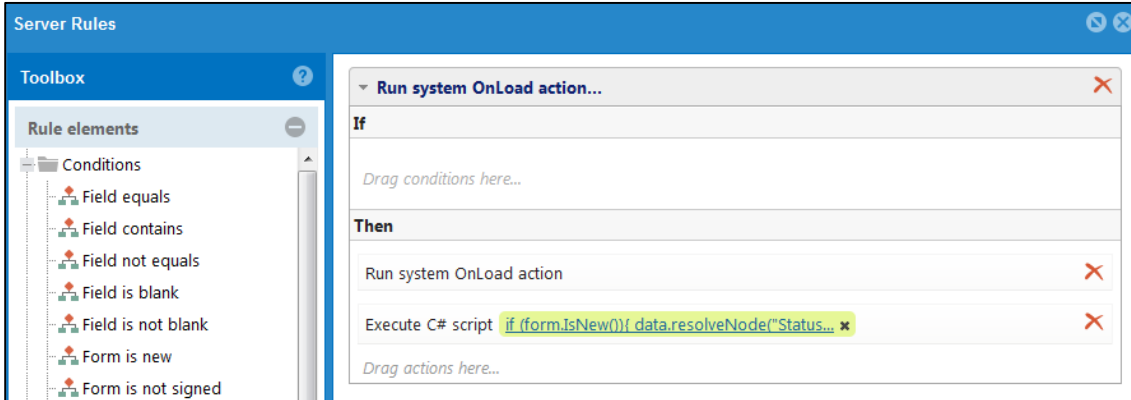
Server Rules

Toolbox

Rule elements

Conditions
Field equals
Field contains
Field not equals
Field is blank
Field is not blank
Form is new
Form is not signed

Run system OnLoad action...

If

Drag conditions here...

Then

Run system OnLoad action

Execute C# script if (form.IsNew()){ data.resolveNode("Status...

Drag actions here...